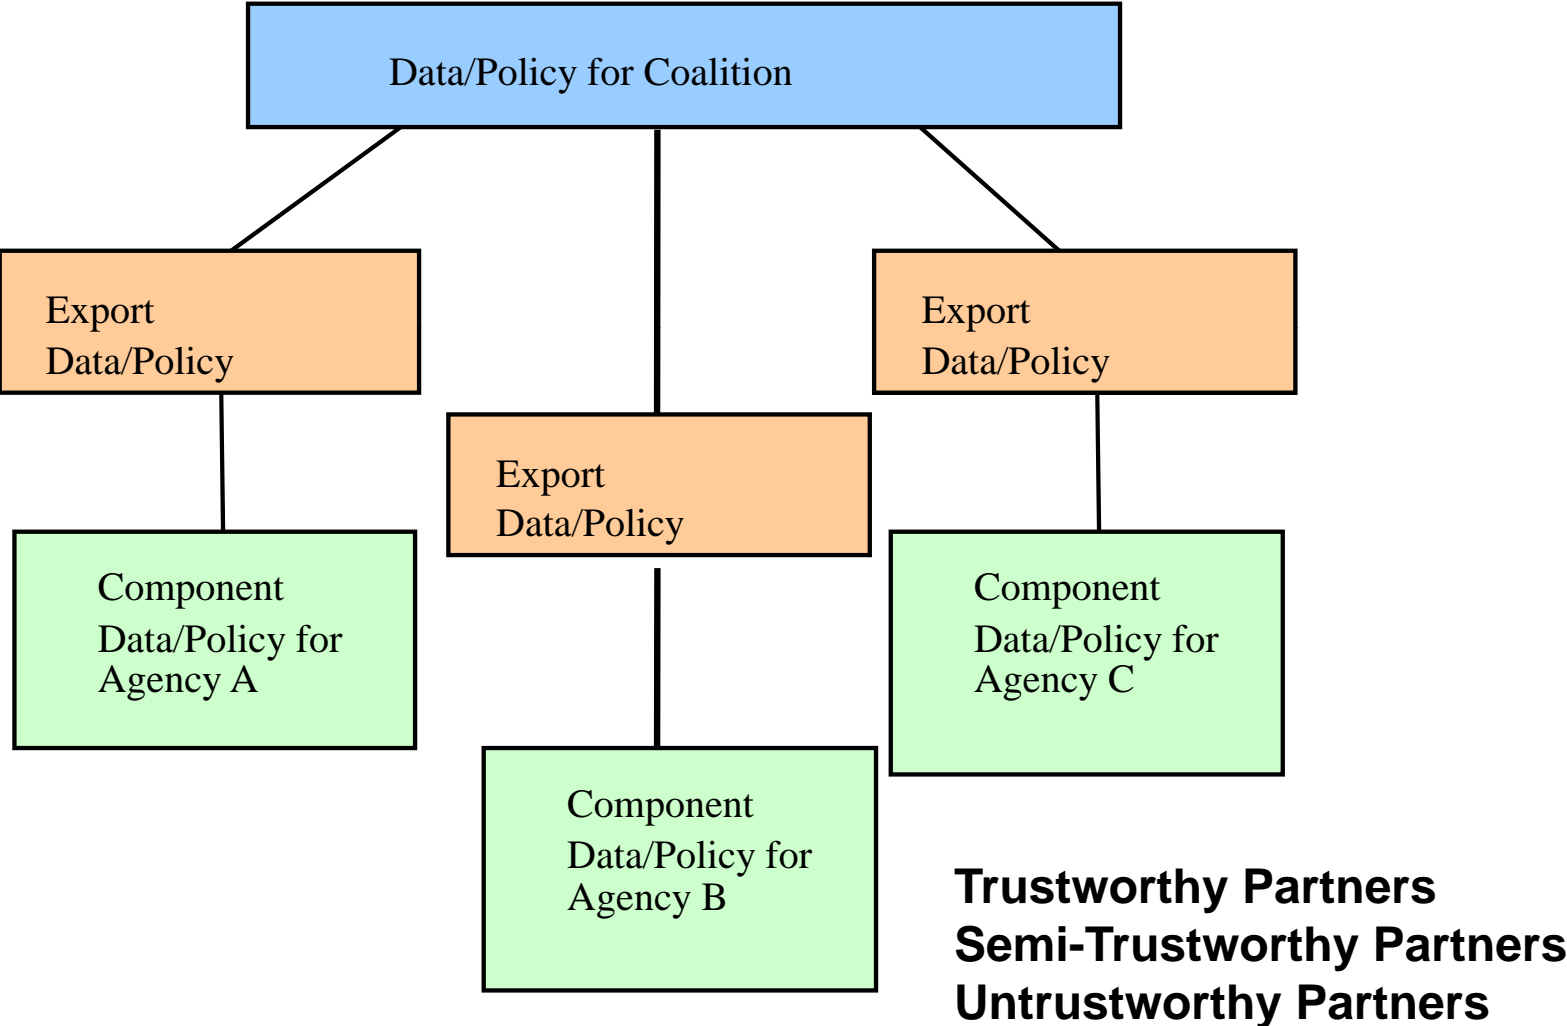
Data/Policy for Coalition

Export Data/Policy

Export Data/Policy

Export Data/Policy

Component Data/Policy for Agency A

Component Data/Policy for Agency B

Component Data/Policy for Agency C

Trustworthy Partners
Semi-Trustworthy Partners
Untrustworthy Partners